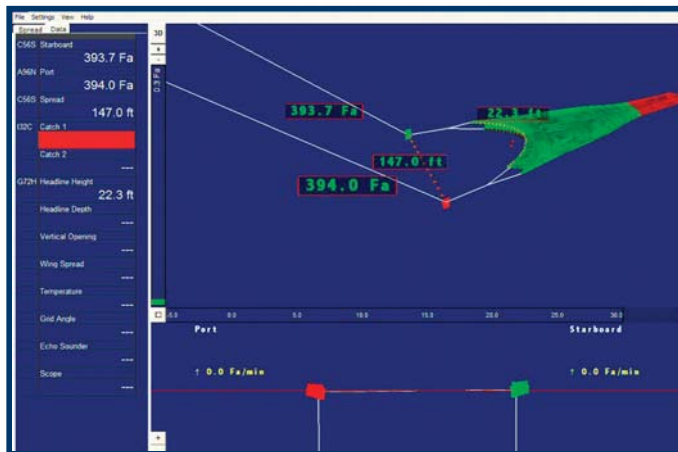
File Settings View Help

Spread Data

C56S Starboard
393.7 Fa

A96N Port
394.0 Fa

C56S Spread
147.0 ft

I32C Catch 1

Catch 2
----

G72H Headline Height
22.3 ft

Headline Depth
----

Vertical Opening
----

Wing Spread
----

Temperature
----

Grid Angle
----

Echo Sounder
----

Scope
----

30

393.7 Fa

22.3 ft

147.0 ft

394.0 Fa

-5.0 0.0 5.0 10.0 15.0 20.0 25.0 30.0

Port

Starboard

↑ 0.0 Fa/min

↑ 0.0 Fa/min